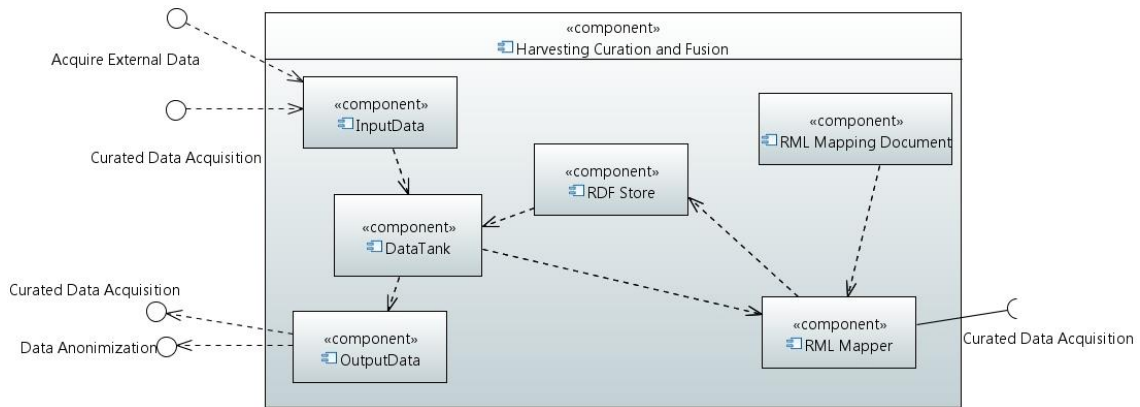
«component»
Harvesting Curation and Fusion

Acquire External Data

Curated Data Acquisition

«component»
InputData

«component»
RDF Store

«component»
RML Mapping Document

«component»
DataTank

Curated Data Acquisition

Data Anonimization

«component»
OutputData

«component»
RML Mapper

Curated Data Acquisition